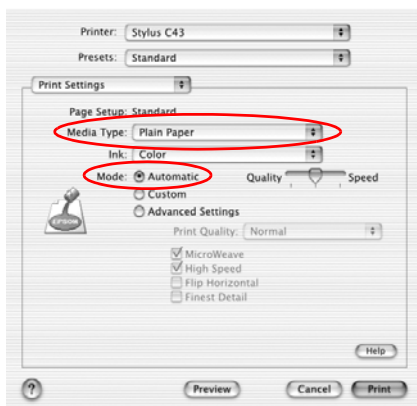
Printer: Stylus C43

Presets: Standard

Print Settings

Page Setup: Standard

Media Type: Plain Paper

Ink: Color

Mode: Automatic

Quality Speed

Custom

Advanced Settings

EPSON

Print Quality: Normal

MicroWeave

High Speed

Flip Horizontal

Finest Detail

Help

?

Preview

Cancel

Print